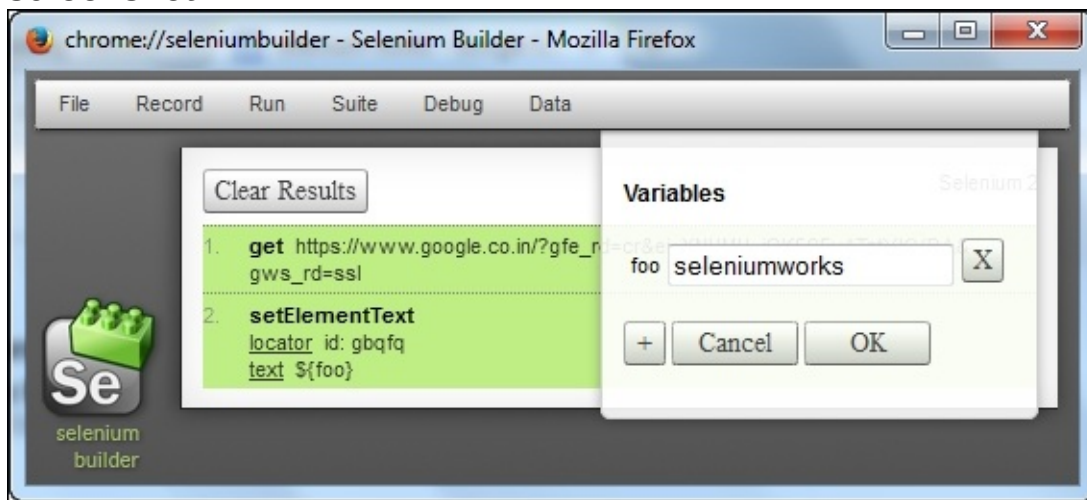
chrome://seleniumbuilder - Selenium Builder - Mozilla Firefox

File Record Run Suite Debug Data

Clear Results

Selenium 2

1. get https://www.google.co.in/?gfe_rd=cr&e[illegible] gws_rd=ssl

2. setElementText
locator id: gbqfq
text ${foo}

Variables

foo seleniumworks X

+ Cancel OK

Se

selenium builder